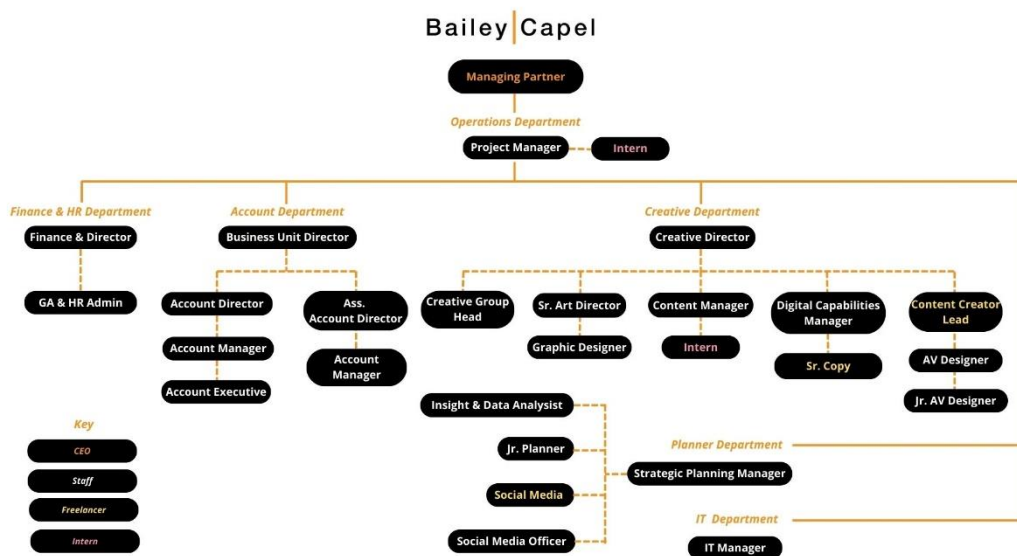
Bailey | Capel

Managing Partner

Operations Department

Project Manager

Intern

Finance & HR Department

Finance & Director

GA & HR Admin

Account Department

Business Unit Director

Account Director

Account Manager

Account Executive

Ass. Account Director

Account Manager

Creative Department

Creative Director

Creative Group Head

Sr. Art Director

Graphic Designer

Content Manager

Intern

Digital Capabilities Manager

Sr. Copy

Content Creator Lead

AV Designer

Jr. AV Designer

Insight & Data Analysist

Jr. Planner

Social Media

Social Media Officer

Planner Department

Strategic Planning Manager

IT Department

IT Manager

Key

CEO

Staff

Freelancer

Intern